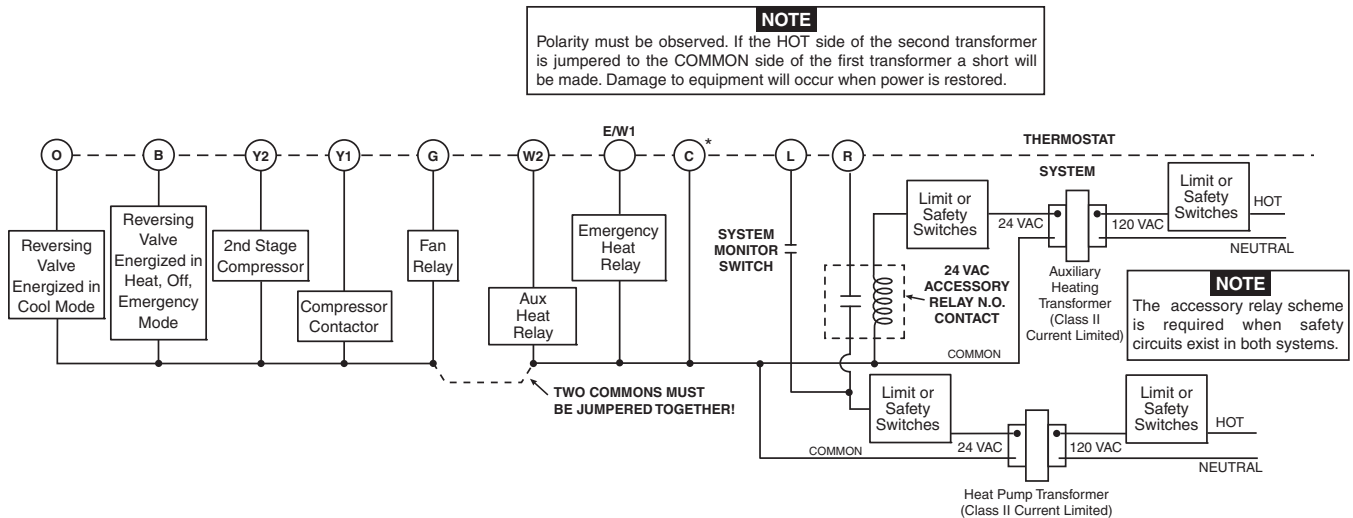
NOTE
Polarity must be observed. If the HOT side of the second transformer is jumpered to the COMMON side of the first transformer a short will be made. Damage to equipment will occur when power is restored.

O
B
Y2
Y1
G
W2
E/W1
C*
L
R
THERMOSTAT

Reversing Valve Energized in Cool Mode

Reversing Valve Energized in Heat, Off, Emergency Mode

2nd Stage Compressor

Compressor Contactor

Fan Relay

Aux Heat Relay

Emergency Heat Relay

SYSTEM MONITOR SWITCH

Limit or Safety Switches

24 VAC

SYSTEM

120 VAC

Limit or Safety Switches

HOT

NEUTRAL

24 VAC ACCESSORY RELAY N.O. CONTACT

Auxiliary Heating Transformer (Class II Current Limited)

NOTE
The accessory relay scheme is required when safety circuits exist in both systems.

COMMON

TWO COMMONS MUST BE JUMPERED TOGETHER!

Limit or Safety Switches

24 VAC

120 VAC

Limit or Safety Switches

HOT

COMMON

NEUTRAL

Heat Pump Transformer (Class II Current Limited)